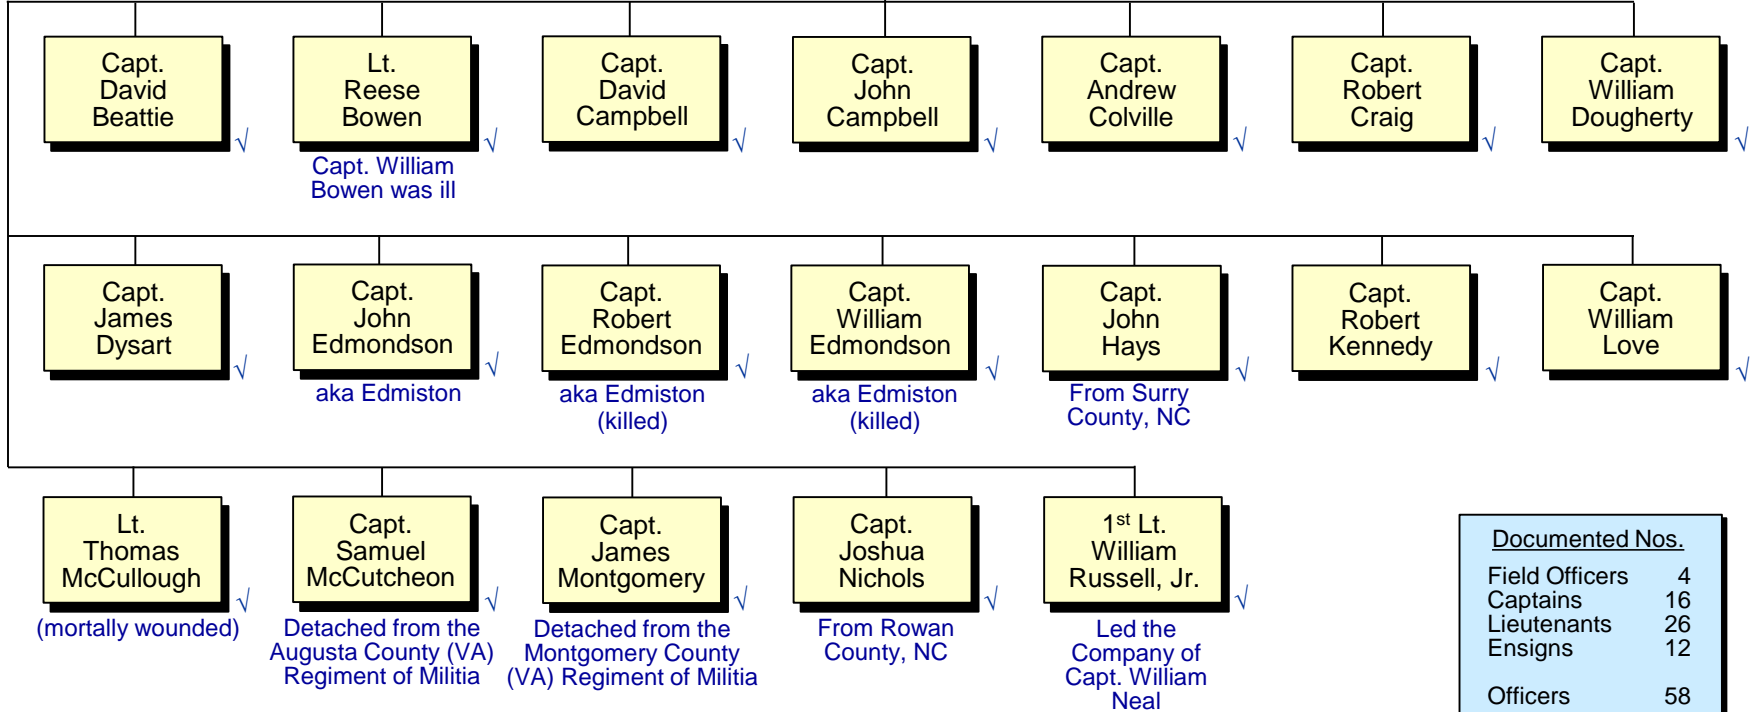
Capt. David Beattie √

Lt. Reese Bowen √
Capt. William Bowen was ill

Capt. David Campbell √

Capt. John Campbell √

Capt. Andrew Colville √

Capt. Robert Craig √

Capt. William Dougherty √

Capt. James Dysart √

Capt. John Edmondson √
aka Edmiston

Capt. Robert Edmondson √
aka Edmiston (killed)

Capt. William Edmondson √
aka Edmiston (killed)

Capt. John Hays √
From Surry County, NC

Capt. Robert Kennedy √

Capt. William Love √

Lt. Thomas McCullough √
(mortally wounded)

Capt. Samuel McCutcheon √
Detached from the Augusta County (VA) Regiment of Militia

Capt. James Montgomery √
Detached from the Montgomery County (VA) Regiment of Militia

Capt. Joshua Nichols √
From Rowan County, NC

1$^{st}$ Lt. William Russell, Jr. √
Led the Company of Capt. William Neal

Documented Nos.

| | |
|---|---|
| Field Officers | 4 |
| Captains | 16 |
| Lieutenants | 26 |
| Ensigns | 12 |
| Officers | 58 |